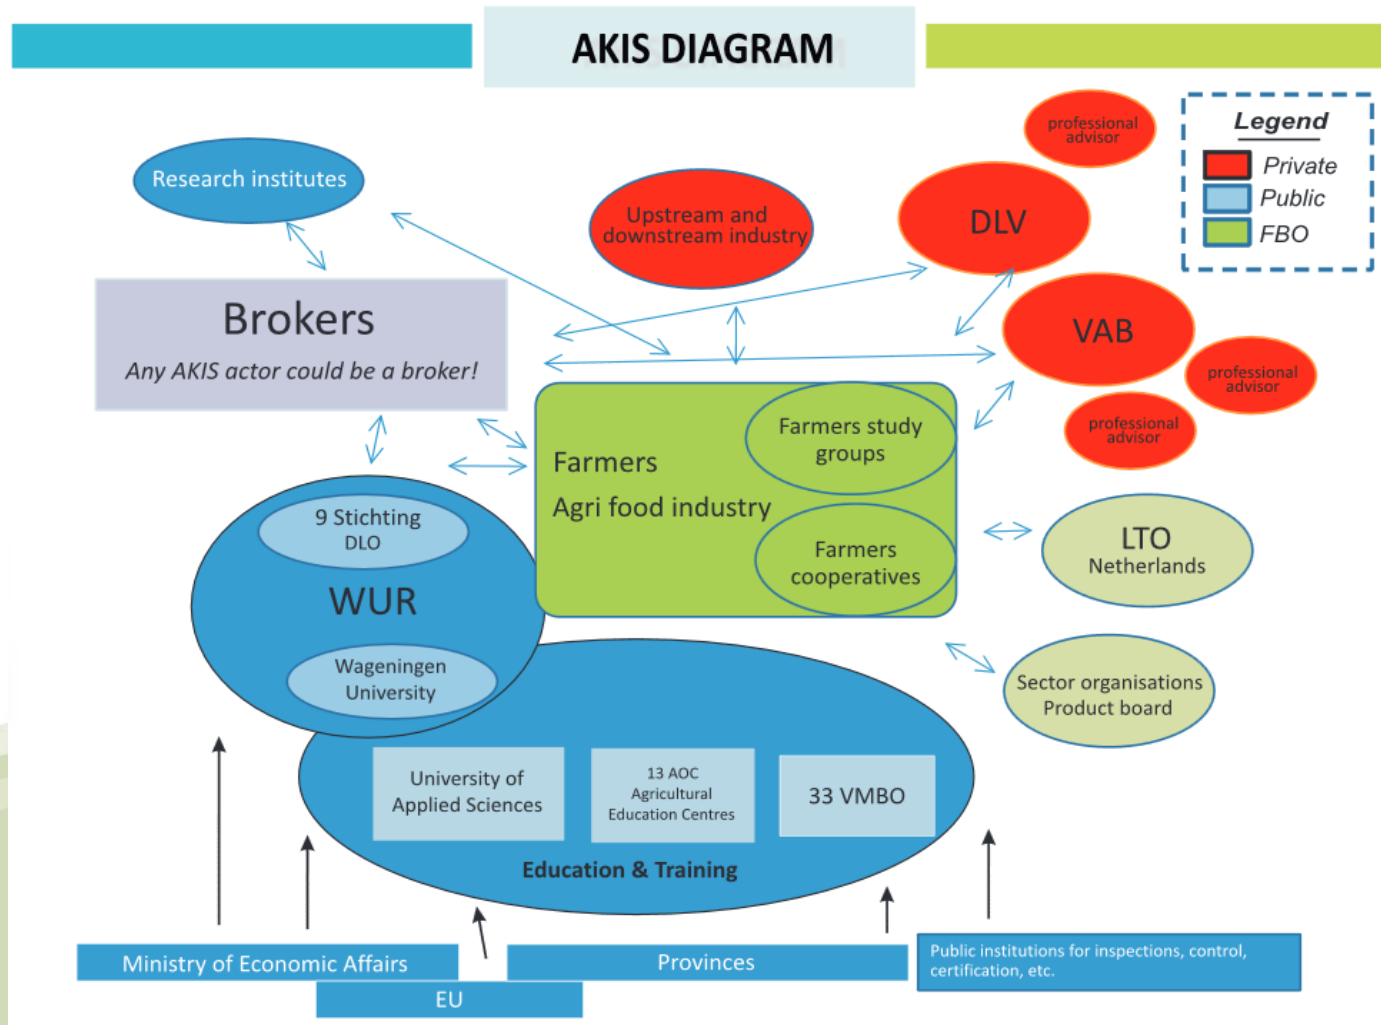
AKIS DIAGRAM

Legend
Private
Public
FBO

Research institutes

Upstream and downstream industry

professional advisor

DLV

VAB

professional advisor

professional advisor

Brokers
Any AKIS actor could be a broker!

Farmers
Agri food industry

Farmers study groups

Farmers cooperatives

9 Stichting DLO

WUR

Wageningen University

LTO
Netherlands

Sector organisations
Product board

University of Applied Sciences

13 AOC Agricultural Education Centres

33 VMBO

Education & Training

Ministry of Economic Affairs

Provinces

Public institutions for inspections, control, certification, etc.

EU